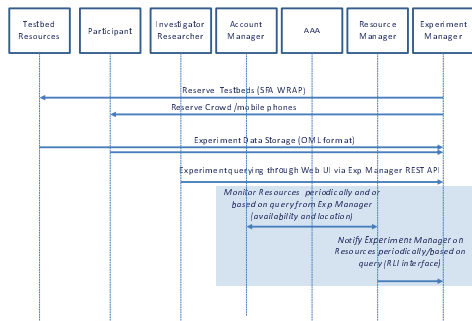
Testbed Resources

Participant

Investigator Researcher

Account Manager

AAA

Resource Manager

Experiment Manager

Reserve Testbeds (SFA WRAP)

Reserve Crowd /mobile phones

Experiment Data Storage (OML format)

Experiment querying through Web UI via Exp Manager REST API

Monitor Resources periodically and or based on query from Exp Manager (availability and location)

Notify Experiment Manager on Resources periodically/based on query (RLI interface)